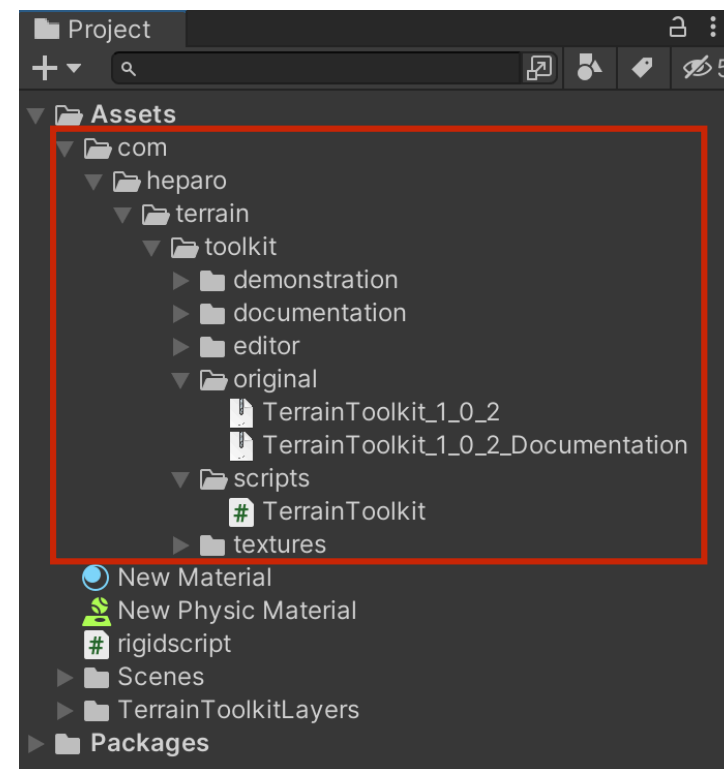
Project

5

Assets
com
heparo
terrain
toolkit
demonstration
documentation
editor
original
TerrainToolkit_1_0_2
TerrainToolkit_1_0_2_Documentation
scripts
# TerrainToolkit
textures
New Material
New Physic Material
# rigidscript
Scenes
TerrainToolkitLayers
Packages